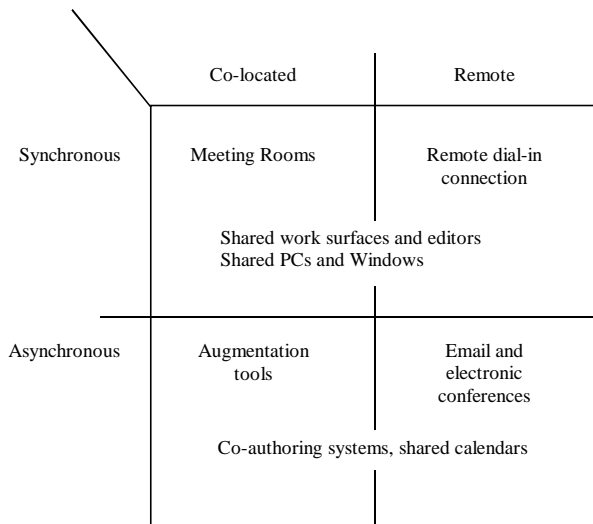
|  | Co-located | Remote |
|---|---|---|
| Synchronous | Meeting Rooms | Remote dial-in connection |
|  | Shared work surfaces and editors Shared PCs and Windows |  |
| Asynchronous | Augmentation tools | Email and electronic conferences |
|  | Co-authoring systems, shared calendars |  |